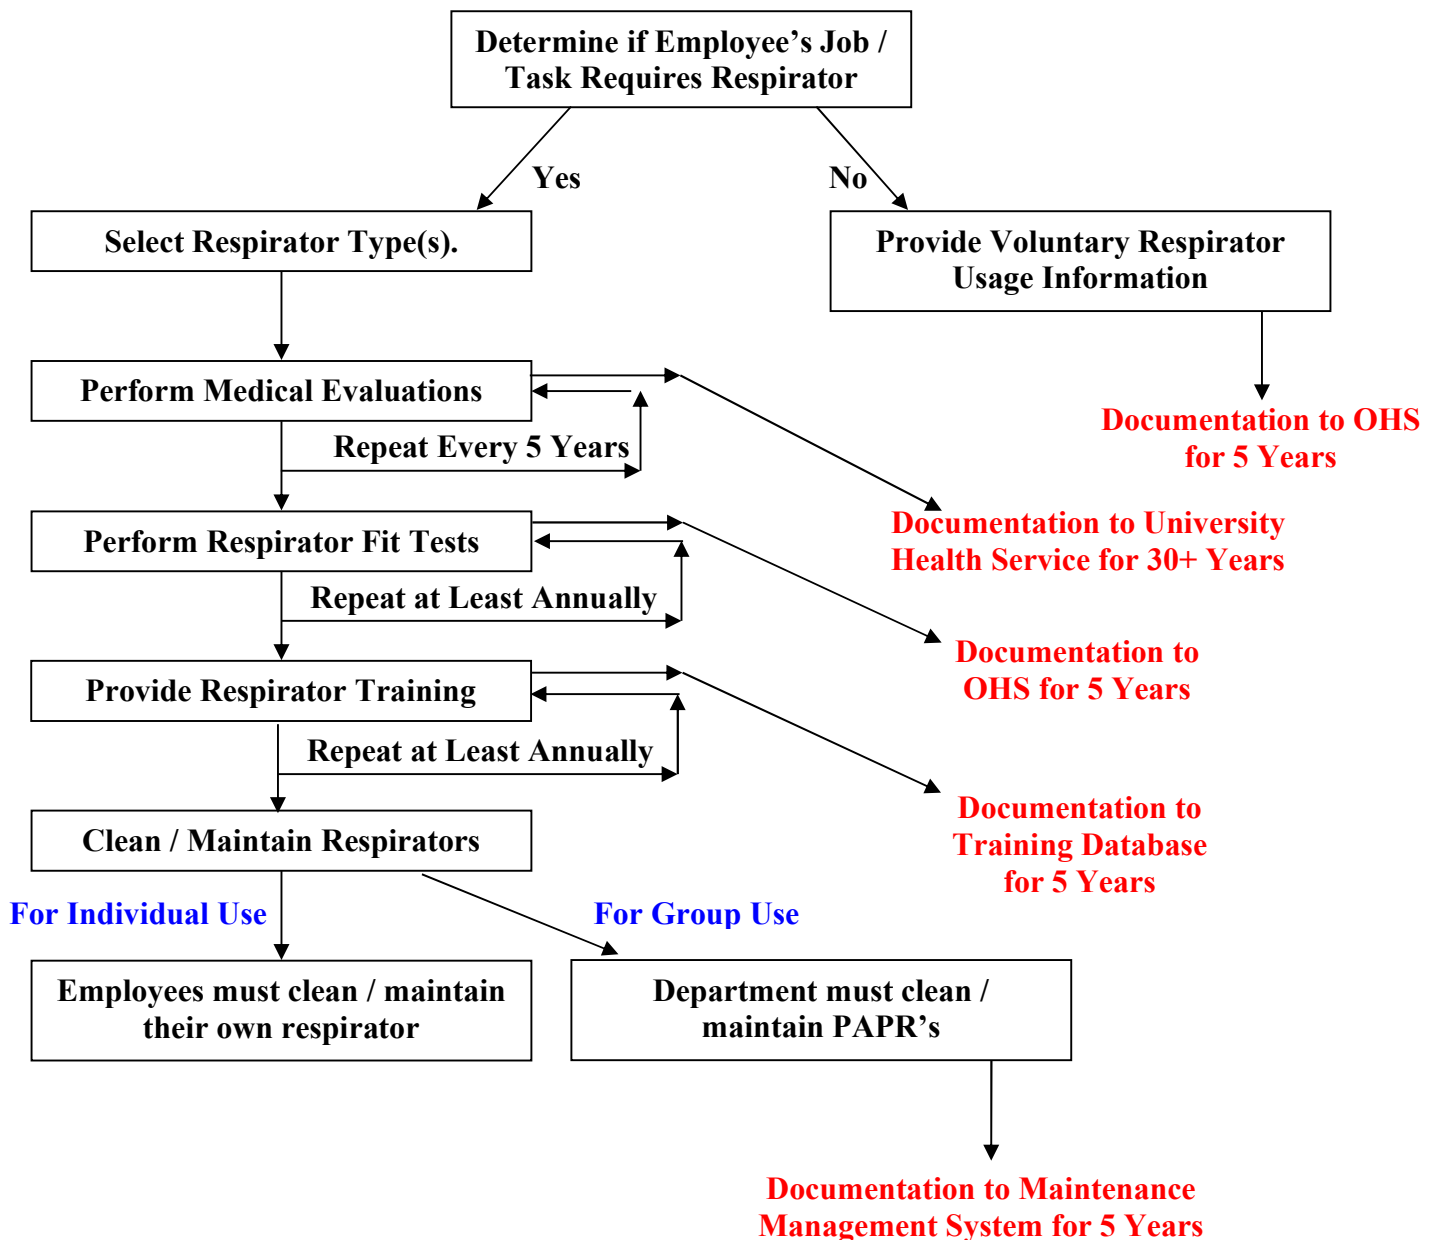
Determine if Employee’s Job / Task Requires Respirator

Yes

No

Select Respirator Type(s).

Provide Voluntary Respirator Usage Information

Documentation to OHS for 5 Years

Perform Medical Evaluations

Repeat Every 5 Years

Documentation to University Health Service for 30+ Years

Perform Respirator Fit Tests

Repeat at Least Annually

Documentation to OHS for 5 Years

Provide Respirator Training

Repeat at Least Annually

Documentation to Training Database for 5 Years

Clean / Maintain Respirators

For Individual Use

For Group Use

Employees must clean / maintain their own respirator

Department must clean / maintain PAPR’s

Documentation to Maintenance Management System for 5 Years